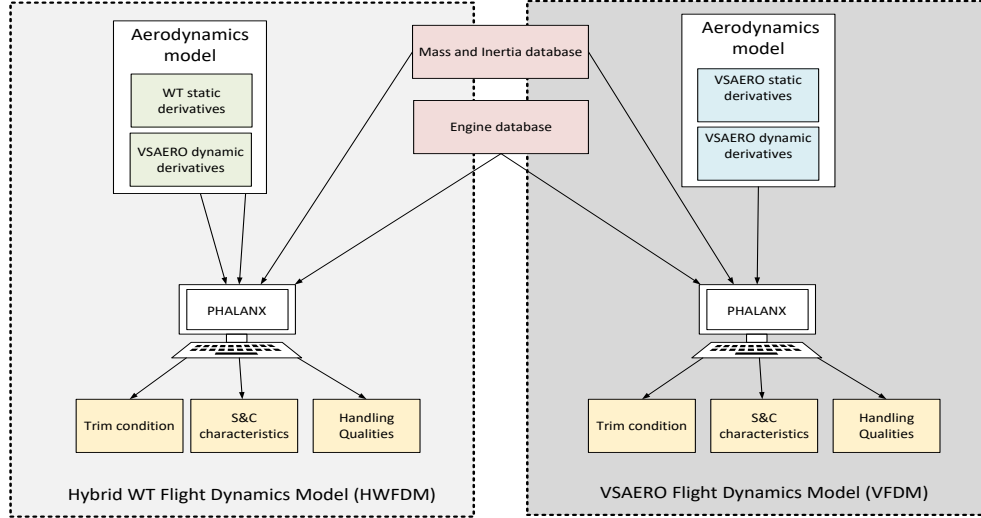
Aerodynamics model

WT static derivatives

VSAERO dynamic derivatives

Mass and Inertia database

Engine database

Aerodynamics model

VSAERO static derivatives

VSAERO dynamic derivatives

PHALANX

PHALANX

Trim condition

S&C characteristics

Handling Qualities

Trim condition

S&C characteristics

Handling Qualities

Hybrid WT Flight Dynamics Model (HWFDM)

VSAERO Flight Dynamics Model (VFDM)